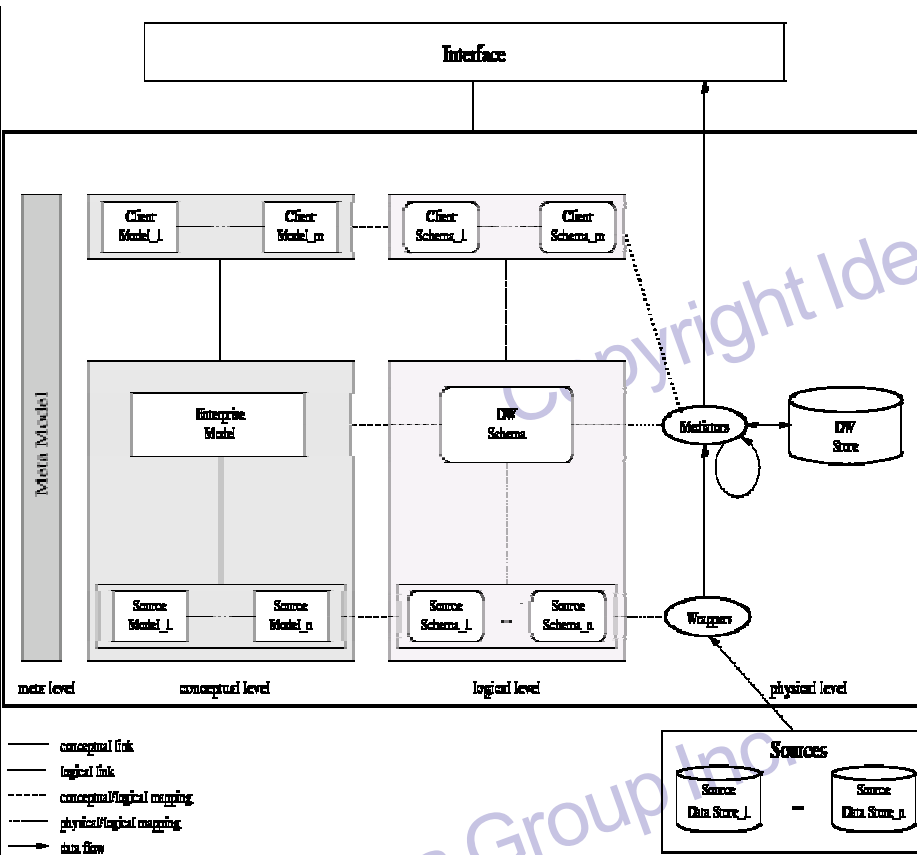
Interface

Meta Model

Client Model_1

Client Model_m

Client Schema_1

Client Schema_m

Enterprise Model

DW Schema

Mediators

DW Store

Source Model_1

Source Model_n

Source Schema_1

...

Source Schema_n

Wrappers

meta level

conceptual level

logical level

physical level

conceptual link

logical link

conceptual/logical mapping

physical/logical mapping

data flow

Sources

Source Data Store_1

...

Source Data Store_n

Copyright Idea Group Inc.